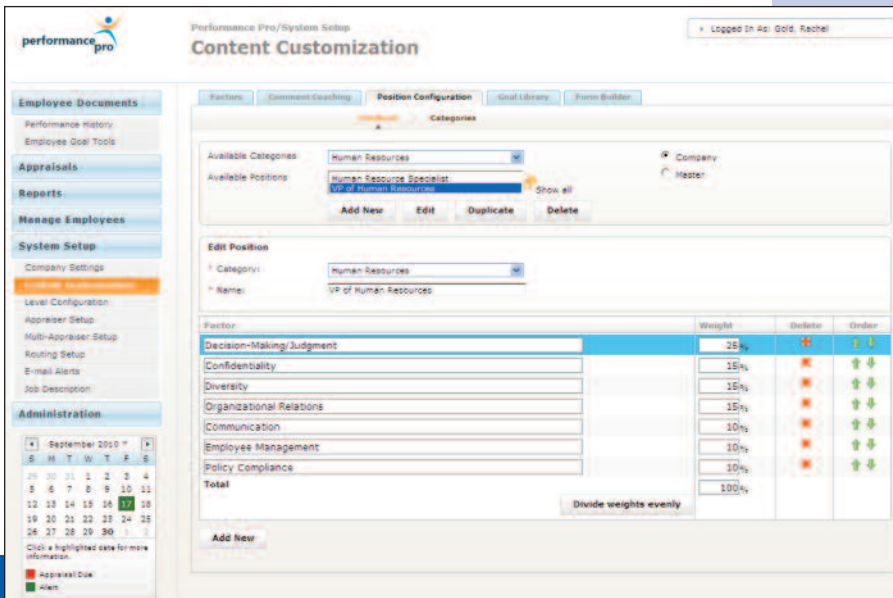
performance pro

Performance Pro/System Setup

Content Customization

Logged In As: Gold, Rachel

Employee Documents

Performance History

Employee Goal Tools

Appraisals

Reports

Manage Employees

System Setup

Company Settings

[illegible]

Level Configuration

Appraiser Setup

Multi-Appraiser Setup

Routing Setup

E-mail Alerts

Job Description

Administration

| ◄ | September 2010 | ► |
|---|---|---|

| S | M | T | W | T | F | S |
|---|---|---|---|---|---|---|
| 29 | 30 | 31 | 1 | 2 | 3 | 4 |
| 5 | 6 | 7 | 8 | 9 | 10 | 11 |
| 12 | 13 | 14 | 15 | 16 | 17 | 18 |
| 19 | 20 | 21 | 22 | 23 | 24 | 25 |
| 26 | 27 | 28 | 29 | 30 | 1 | 2 |

Click a highlighted date for more information.

Appraisal Due

Alert

Factors | Comment Coaching | Position Configuration | Goal Library | Form Builder

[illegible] Categories

Available Categories: Human Resources

Available Positions: Human Resource Specialist, VP of Human Resources

Show all

Company

Master

Add New | Edit | Duplicate | Delete

Edit Position

* Category: Human Resources

* Name: VP of Human Resources

| Factor | Weight | Delete | Order |
|---|---|---|---|
| Decision-Making/Judgment | 25 % | | |
| Confidentiality | 15 % | | |
| Diversity | 15 % | | |
| Organizational Relations | 15 % | | |
| Communication | 10 % | | |
| Employee Management | 10 % | | |
| Policy Compliance | 10 % | | |
| Total | 100 % | | |

Divide weights evenly

Add New